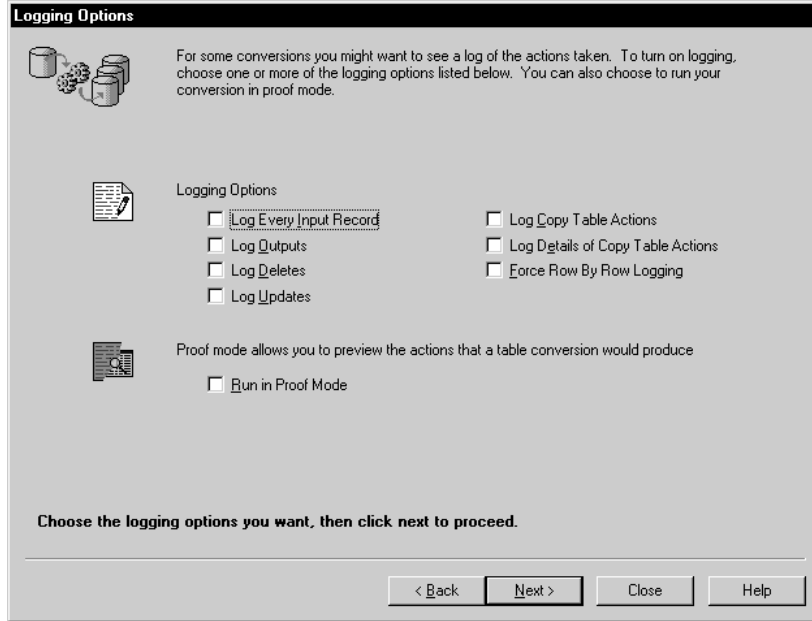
Logging Options

For some conversions you might want to see a log of the actions taken. To turn on logging, choose one or more of the logging options listed below. You can also choose to run your conversion in proof mode.

Logging Options

Log Every Input Record
Log Outputs
Log Deletes
Log Updates
Log Copy Table Actions
Log Details of Copy Table Actions
Force Row By Row Logging

Proof mode allows you to preview the actions that a table conversion would produce

Run in Proof Mode

Choose the logging options you want, then click next to proceed.

< Back Next > Close Help